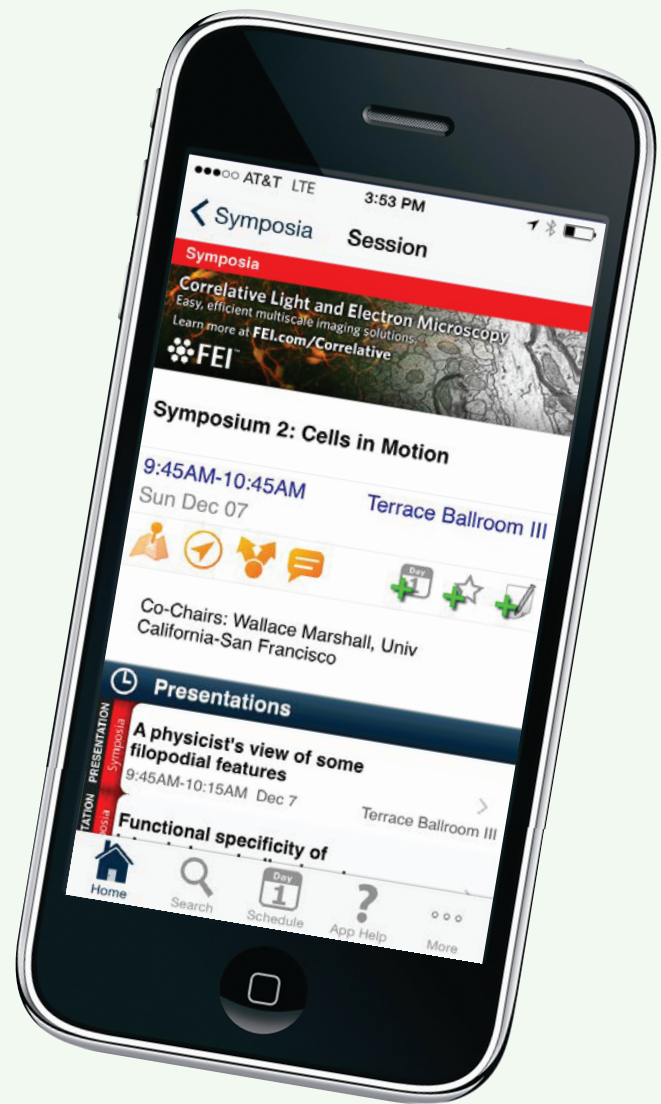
●●●○○ AT&T LTE 3:53 PM

< Symposia Session

Symposia

Correlative Light and Electron Microscopy
Easy, efficient multiscale imaging solutions.
Learn more at FEI.com/Correlative
FEI

Symposium 2: Cells in Motion

9:45AM-10:45AM
Sun Dec 07
Terrace Ballroom III

Day 1

Co-Chairs: Wallace Marshall, Univ California-San Francisco

Presentations

PRESENTATION Symposia
A physicist's view of some filopodial features
9:45AM-10:15AM Dec 7
Terrace Ballroom III

TATION osia
Functional specificity of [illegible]

Home Search Day 1 Schedule App Help More